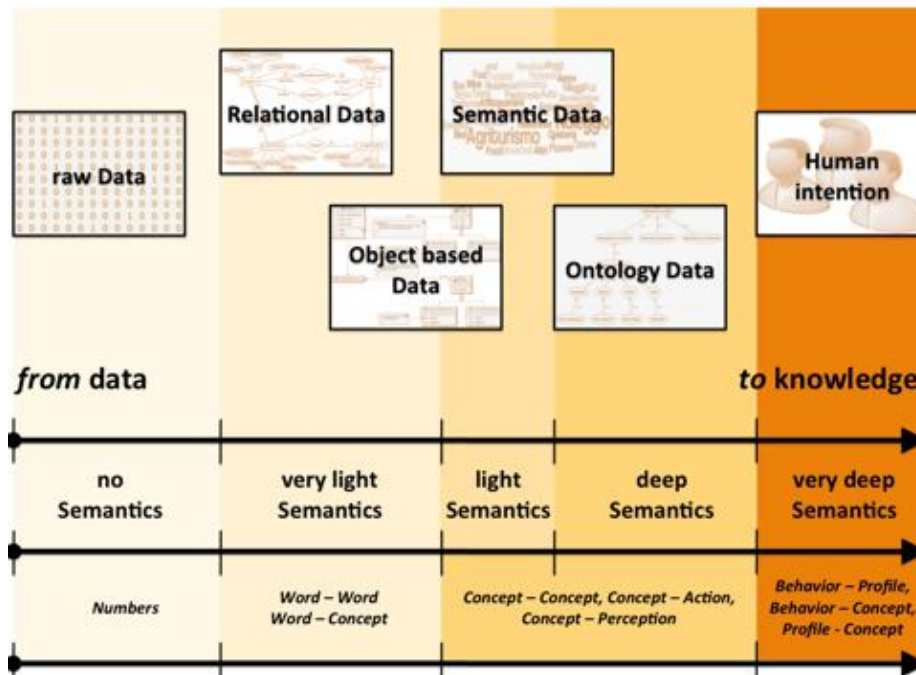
raw Data

Relational Data

Object based Data

Semantic Data

Agriturismo

Ontology Data

Human intention

*from* data

*to* knowledge

no Semantics

very light Semantics

light Semantics

deep Semantics

very deep Semantics

*Numbers*

*Word – Word Word – Concept*

*Concept – Concept, Concept – Action, Concept – Perception*

*Behavior – Profile, Behavior – Concept, Profile - Concept*